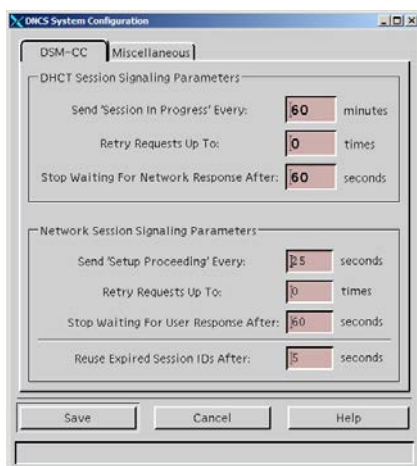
DNCS System Configuration

DSM-CC | Miscellaneous

DHCT Session Signaling Parameters

Send 'Session In Progress' Every: 60 minutes

Retry Requests Up To: 0 times

Stop Waiting For Network Response After: 60 seconds

Network Session Signaling Parameters

Send 'Setup Proceeding' Every: 25 seconds

Retry Requests Up To: 0 times

Stop Waiting For User Response After: 60 seconds

Reuse Expired Session IDs After: 5 seconds

Save | Cancel | Help